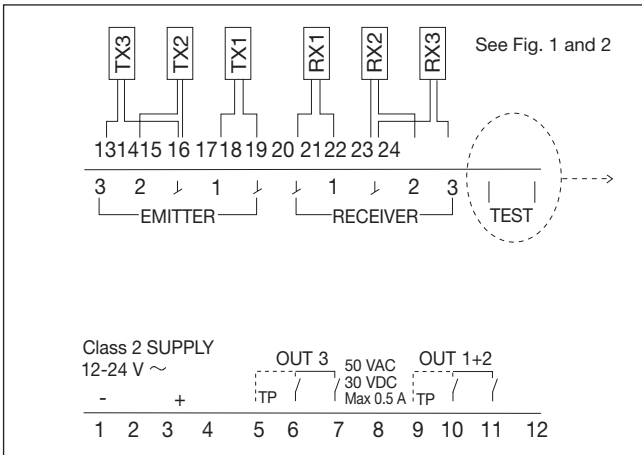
TX3 TX2 TX1 RX1 RX2 RX3

See Fig. 1 and 2

13 14 15 16 17 18 19 20 21 22 23 24

3 2 ⅃ 1 ⅃ ⅃ 1 ⅃ 2 3

EMITTER RECEIVER TEST

Class 2 SUPPLY
12-24 V ~

- +

OUT 3

50 VAC
30 VDC
Max 0.5 A

OUT 1+2

TP TP

1 2 3 4 5 6 7 8 9 10 11 12